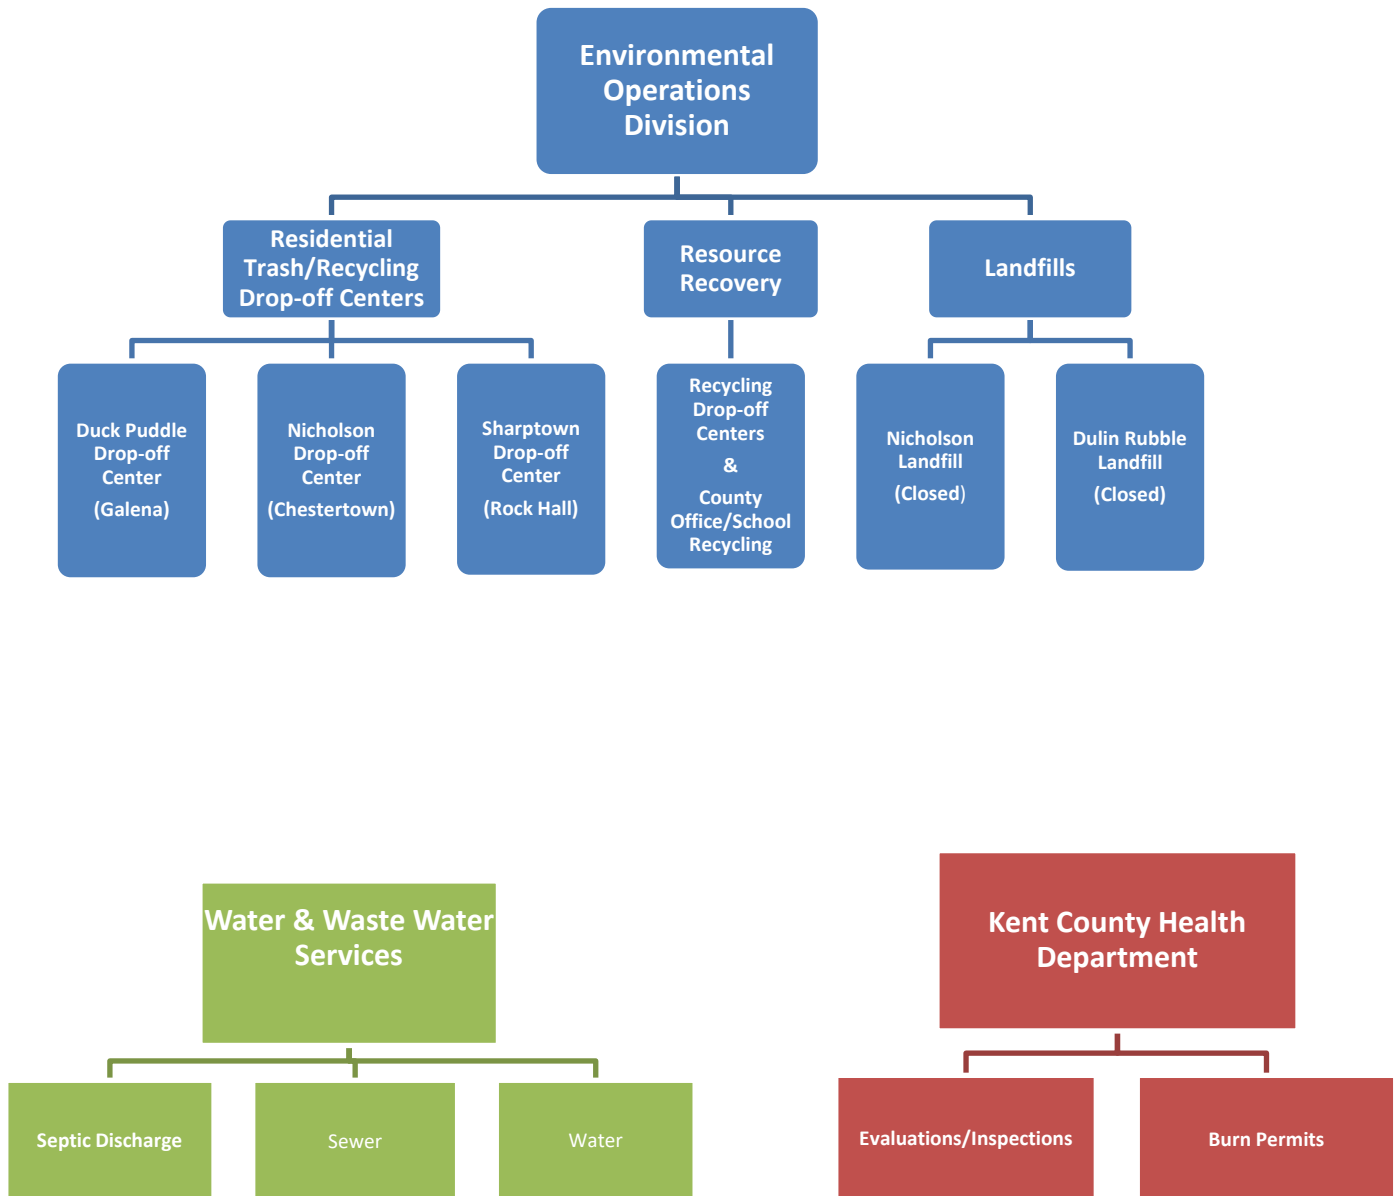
Environmental Operations Division

Residential Trash/Recycling Drop-off Centers

Resource Recovery

Landfills

Duck Puddle Drop-off Center
(Galena)

Nicholson Drop-off Center
(Chestertown)

Sharptown Drop-off Center
(Rock Hall)

Recycling Drop-off Centers
&
County Office/School Recycling

Nicholson Landfill
(Closed)

Dulin Rubble Landfill
(Closed)

Water & Waste Water Services

Septic Discharge

Sewer

Water

Kent County Health Department

Evaluations/Inspections

Burn Permits